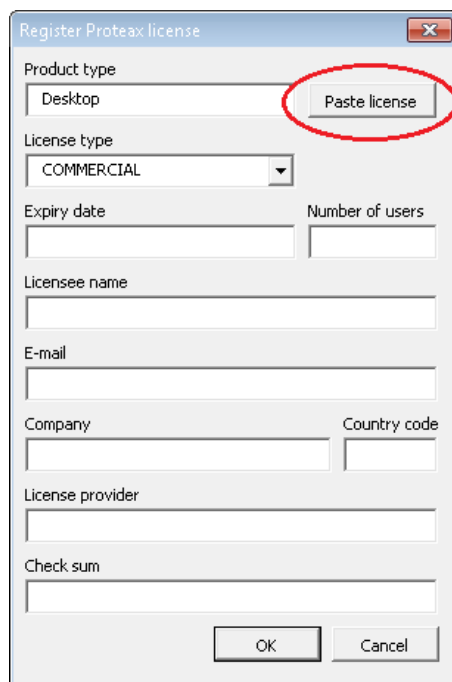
Register Proteax license

Product type

Desktop

Paste license

License type

COMMERCIAL

Expiry date

Number of users

Licensee name

E-mail

Company

Country code

License provider

Check sum

OK

Cancel